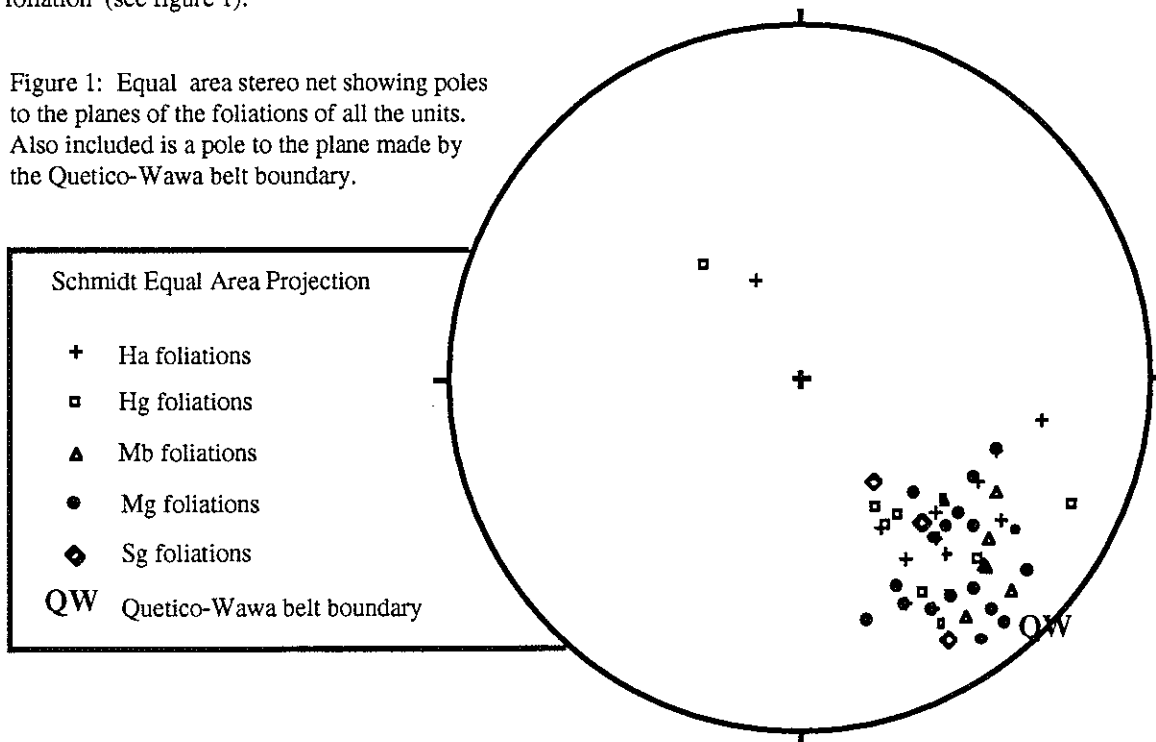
foliation (see figure 1).

Figure 1: Equal area stereo net showing poles to the planes of the foliations of all the units. Also included is a pole to the plane made by the Quetico-Wawa belt boundary.

Schmidt Equal Area Projection

+ Ha foliations

Hg foliations

Mb foliations

Mg foliations

Sg foliations

QW Quetico-Wawa belt boundary

QW